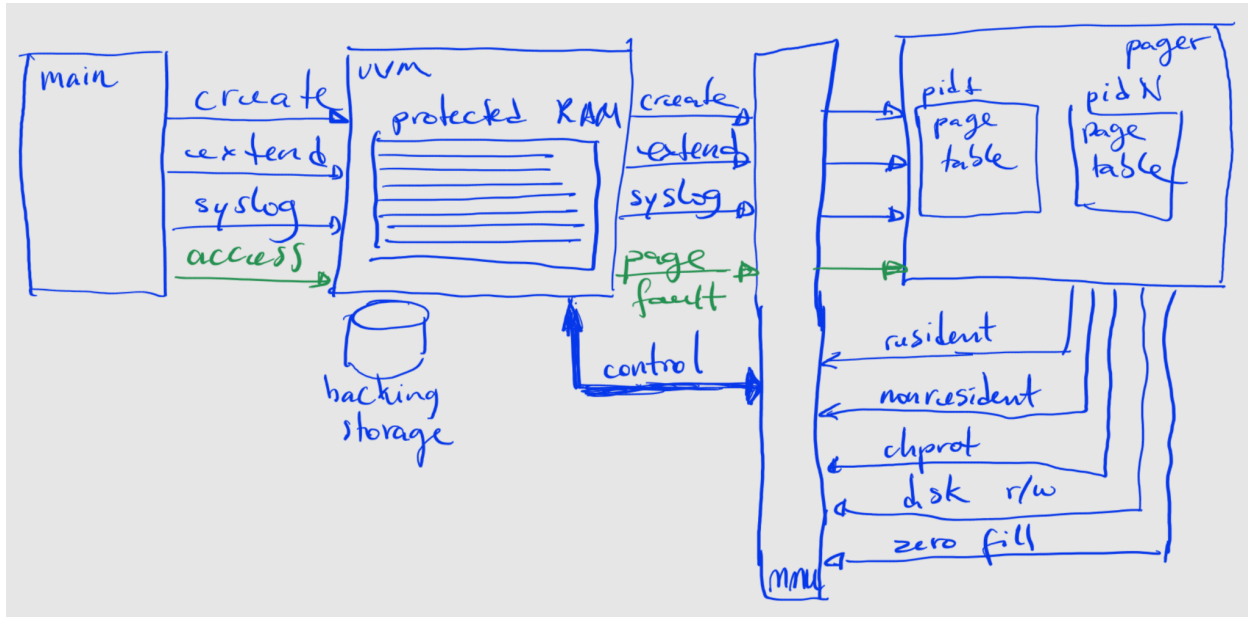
main

create
extend
syslog
access

uvm
protected RAM

backing storage

create
extend
syslog
page fault

control

mmu

pager
pid 1
page table
pid N
page table

resident
nonresident
chprot
disk r/w
zero fill